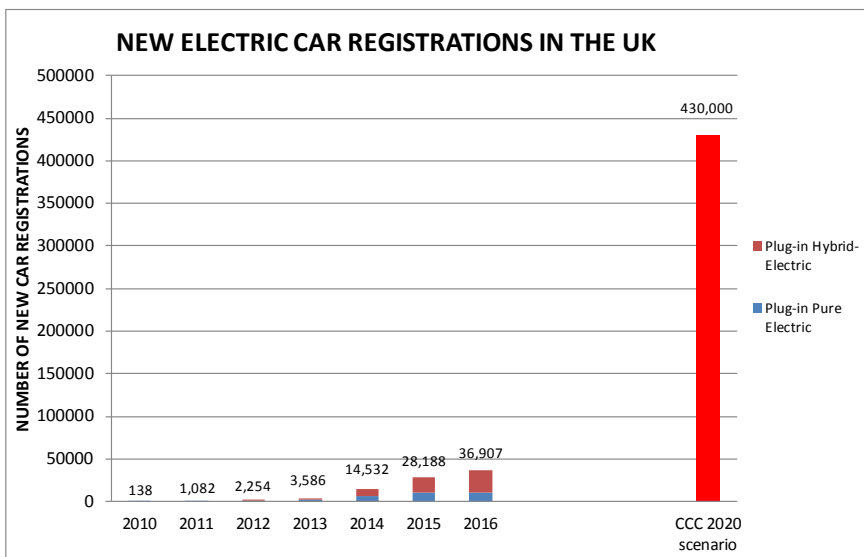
NEW ELECTRIC CAR REGISTRATIONS IN THE UK

NUMBER OF NEW CAR REGISTRATIONS

500000
450000
400000
350000
300000
250000
200000
150000
100000
50000
0

138
1,082
2,254
3,586
14,532
28,188
36,907
430,000

2010
2011
2012
2013
2014
2015
2016
CCC 2020 scenario

Plug-in Hybrid-Electric

Plug-in Pure Electric